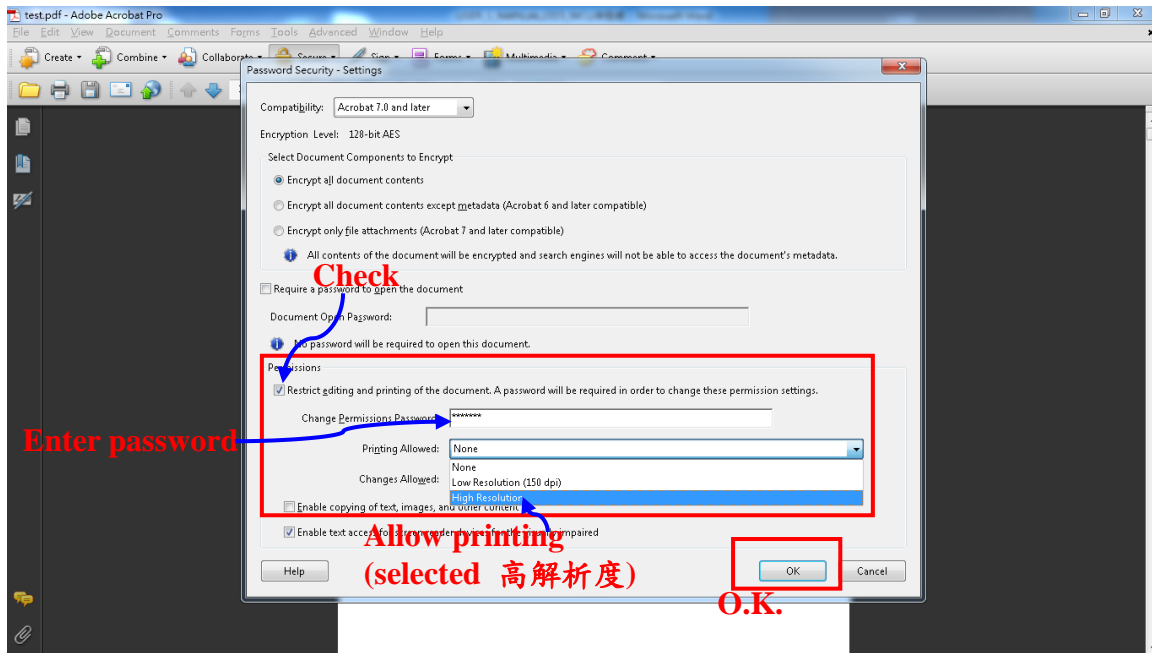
test.pdf - Adobe Acrobat Pro

File Edit View Document Comments Forms Tools Advanced Window Help

Create Combine Collaborate Secure Sign Forms Multimedia Comment

Password Security - Settings

Compatibility: Acrobat 7.0 and later

Encryption Level: 128-bit AES

Select Document Components to Encrypt

Encrypt all document contents

Encrypt all document contents except metadata (Acrobat 6 and later compatible)

Encrypt only file attachments (Acrobat 7 and later compatible)

All contents of the document will be encrypted and search engines will not be able to access the document's metadata.

Check

Require a password to open the document

Document Open Password:

No password will be required to open this document.

Permissions

Restrict editing and printing of the document. A password will be required in order to change these permission settings.

Change Permissions Password: *******

Enter password

Printing Allowed: None

None
Low Resolution (150 dpi)
High Resolution

Changes Allowed:

Enable copying of text, images, and other content

Enable text access for screen reader devices for the visually impaired

Allow printing
(selected 高解析度)

Help

OK

Cancel

O.K.